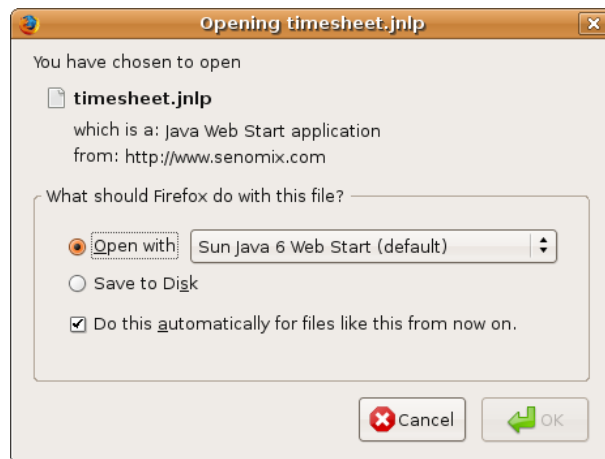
Opening timesheet.jnlp

You have chosen to open

timesheet.jnlp

which is a: Java Web Start application

from: http://www.senomix.com

What should Firefox do with this file?

Open with Sun Java 6 Web Start (default)

Save to Disk

Do this automatically for files like this from now on.

Cancel OK